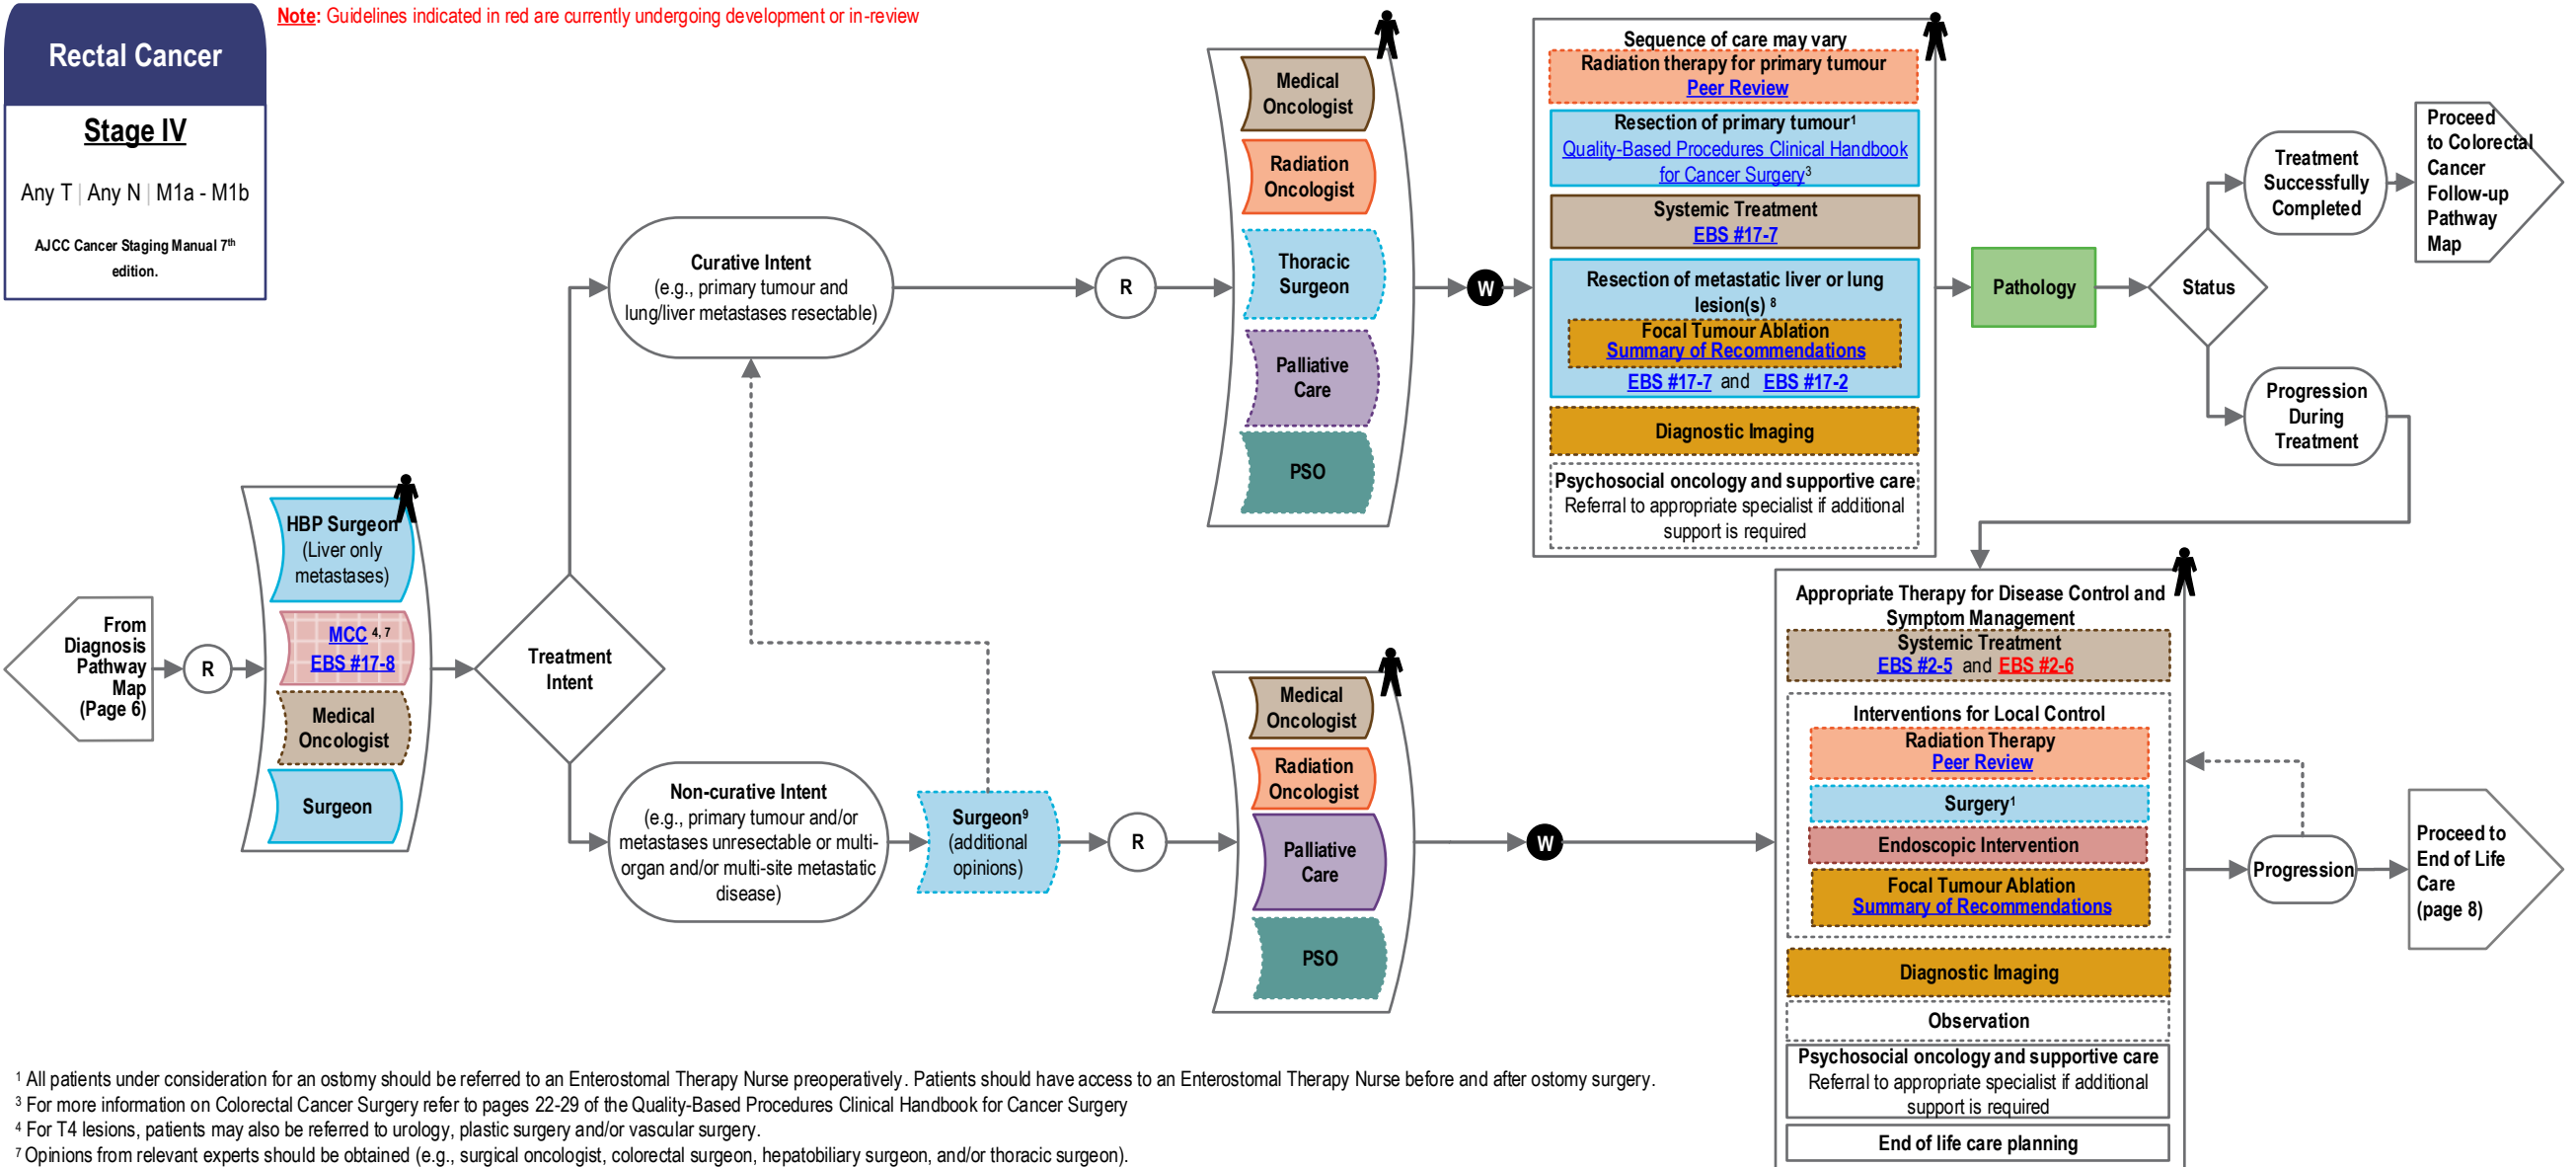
Note: Guidelines indicated in red are currently undergoing development or in-review

Rectal Cancer

Stage IV

Any T | Any N | M1a - M1b

AJCC Cancer Staging Manual 7$^{th}$ edition.

From Diagnosis Pathway Map (Page 6)

R

HBP Surgeon (Liver only metastases)

MCC $^{4,7}$
EBS #17-8

Medical Oncologist

Surgeon

Treatment Intent

Curative Intent (e.g., primary tumour and lung/liver metastases resectable)

R

Medical Oncologist

Radiation Oncologist

Thoracic Surgeon

Palliative Care

PSO

W

Sequence of care may vary

Radiation therapy for primary tumour
Peer Review

Resection of primary tumour$^1$
Quality-Based Procedures Clinical Handbook for Cancer Surgery$^3$

Systemic Treatment
EBS #17-7

Resection of metastatic liver or lung lesion(s) $^8$
Focal Tumour Ablation
Summary of Recommendations
EBS #17-7 and EBS #17-2

Diagnostic Imaging

Psychosocial oncology and supportive care
Referral to appropriate specialist if additional support is required

Pathology

Status

Treatment Successfully Completed

Proceed to Colorectal Cancer Follow-up Pathway Map

Progression During Treatment

Non-curative Intent (e.g., primary tumour and/or metastases unresectable or multi-organ and/or multi-site metastatic disease)

Surgeon$^9$ (additional opinions)

R

Medical Oncologist

Radiation Oncologist

Palliative Care

PSO

W

Appropriate Therapy for Disease Control and Symptom Management

Systemic Treatment
EBS #2-5 and EBS #2-6

Interventions for Local Control

Radiation Therapy
Peer Review

Surgery$^1$

Endoscopic Intervention

Focal Tumour Ablation
Summary of Recommendations

Diagnostic Imaging

Observation

Psychosocial oncology and supportive care
Referral to appropriate specialist if additional support is required

End of life care planning

Progression

Proceed to End of Life Care (page 8)

$^1$ All patients under consideration for an ostomy should be referred to an Enterostomal Therapy Nurse preoperatively. Patients should have access to an Enterostomal Therapy Nurse before and after ostomy surgery.
$^3$ For more information on Colorectal Cancer Surgery refer to pages 22-29 of the Quality-Based Procedures Clinical Handbook for Cancer Surgery
$^4$ For T4 lesions, patients may also be referred to urology, plastic surgery and/or vascular surgery.
$^7$ Opinions from relevant experts should be obtained (e.g., surgical oncologist, colorectal surgeon, hepatobiliary surgeon, and/or thoracic surgeon).